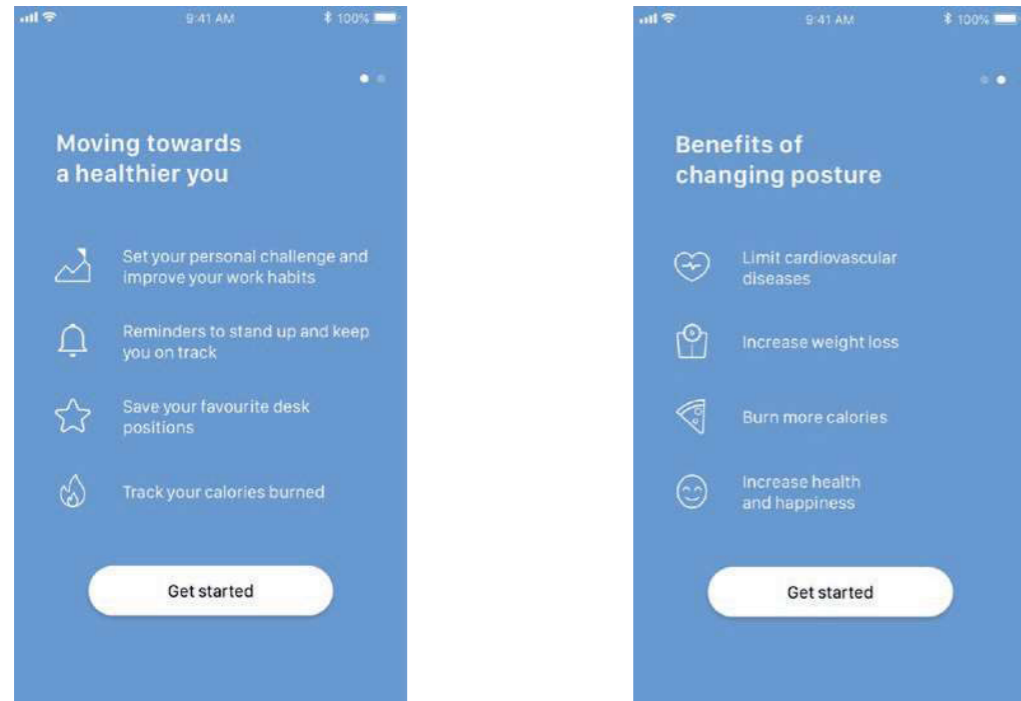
9:41 AM 100%

Moving towards a healthier you

Set your personal challenge and improve your work habits

Reminders to stand up and keep you on track

Save your favourite desk positions

Track your calories burned

Get started

9:41 AM 100%

Benefits of changing posture

Limit cardiovascular diseases

Increase weight loss

Burn more calories

Increase health and happiness

Get started